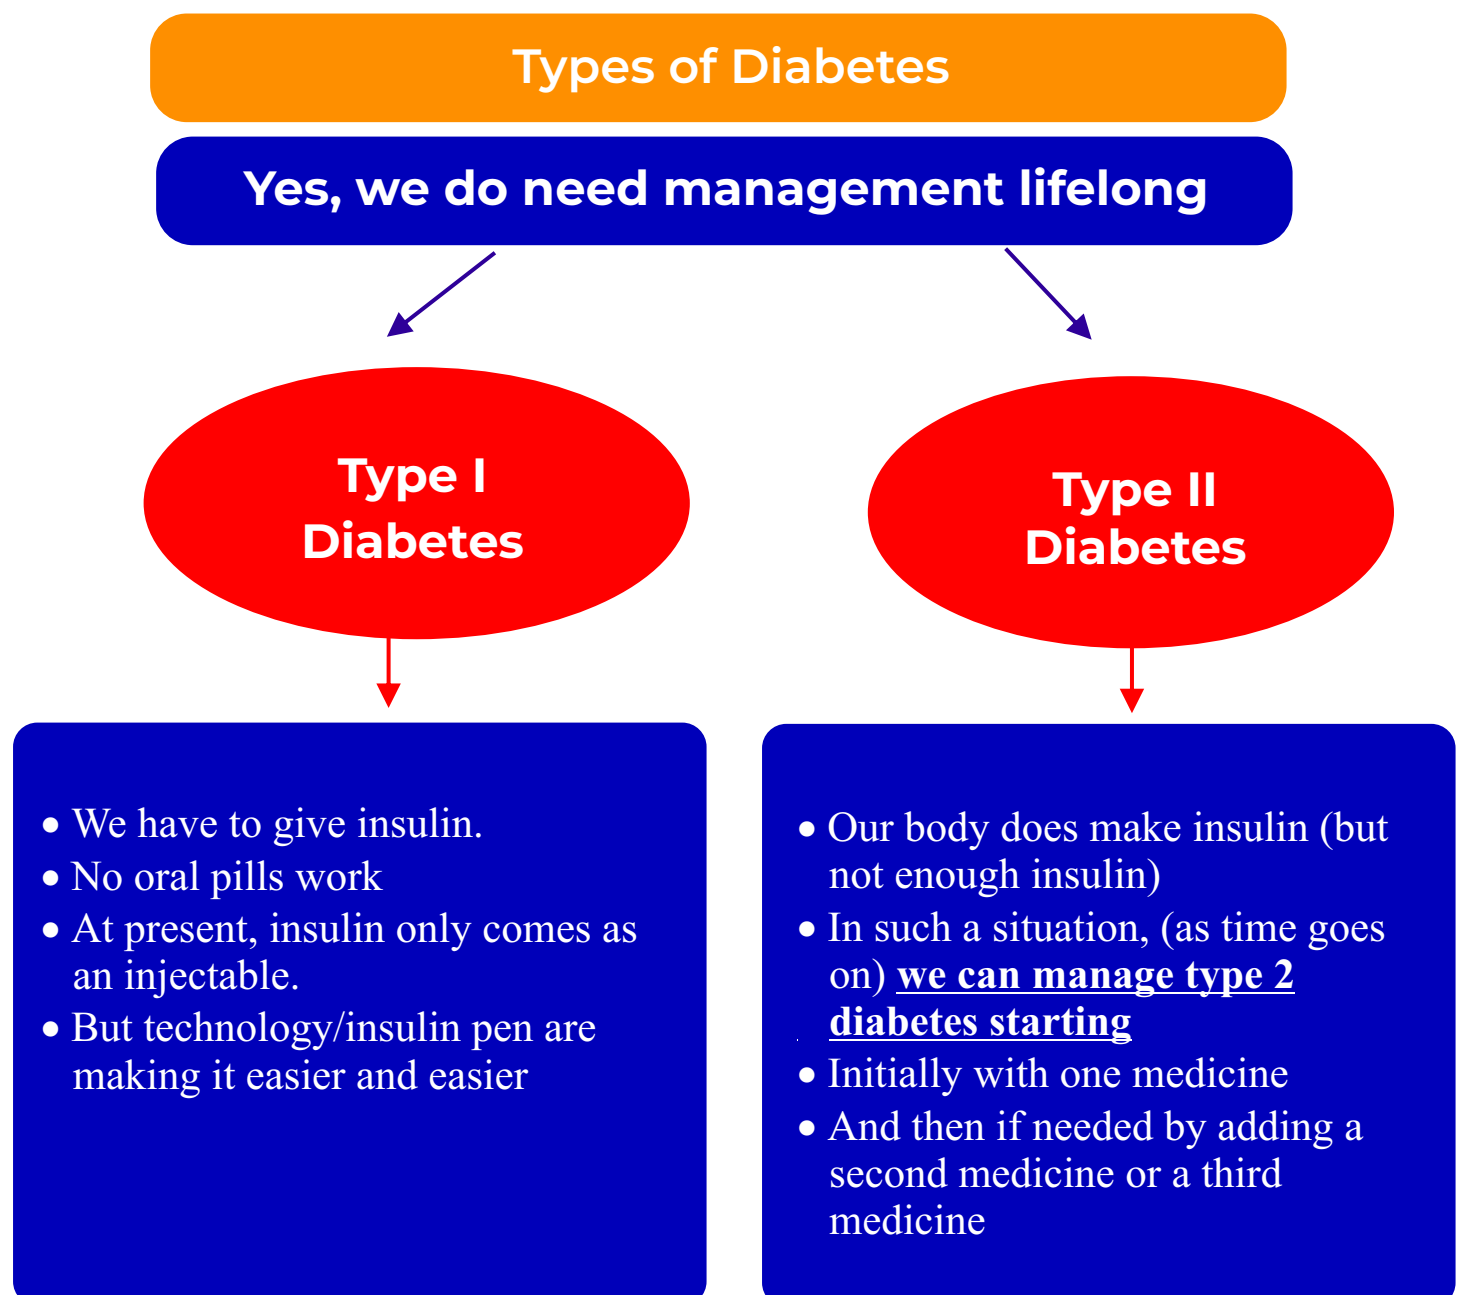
Types of Diabetes

Yes, we do need management lifelong

Type I Diabetes

Type II Diabetes

- We have to give insulin.
- No oral pills work
- At present, insulin only comes as an injectable.
- But technology/insulin pen are making it easier and easier

- Our body does make insulin (but not enough insulin)
- In such a situation, (as time goes on) **we can manage type 2 diabetes starting**
- Initially with one medicine
- And then if needed by adding a second medicine or a third medicine